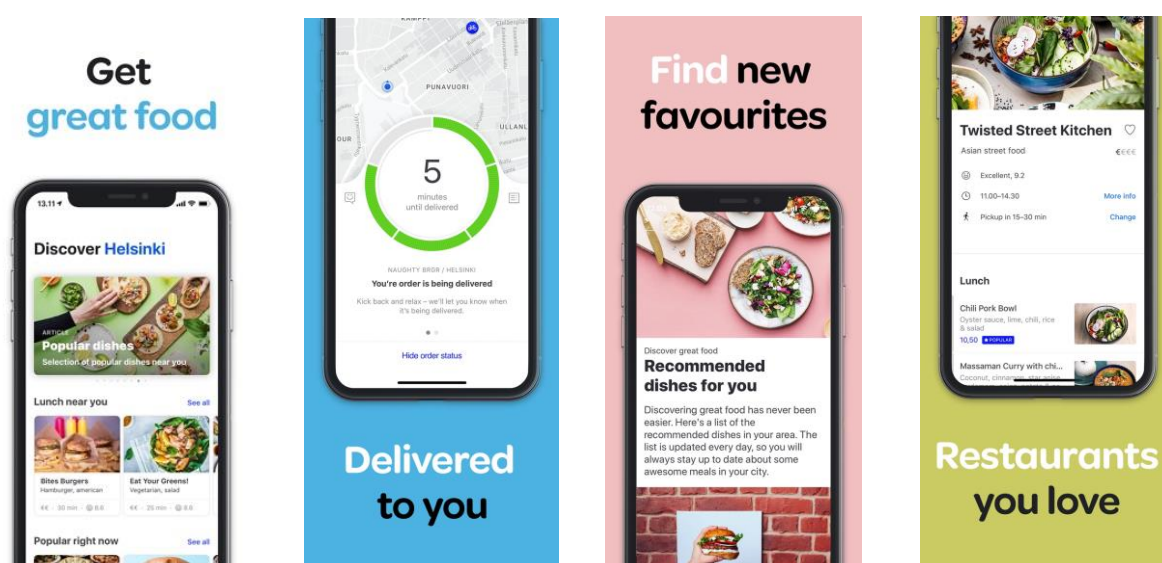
Get
great food

13.11

Discover Helsinki

ARTICLE
Popular dishes
Selection of popular dishes near you

Lunch near you
See all

Bites Burgers
Hamburger, american
€€ · 30 min · 8.6

Eat Your Greens!
Vegetarian, salad
€€ · 25 min · 8.6

Popular right now
See all

PUNAVUORI
ULLANL

5
minutes
until delivered

NAUGHTY BRGR / HELSINKI
You're order is being delivered
Kick back and relax – we'll let you know when it's being delivered.

Hide order status

Delivered
to you

Find new
favourites

Discover great food
Recommended dishes for you
Discovering great food has never been easier. Here's a list of the recommended dishes in your area. The list is updated every day, so you will always stay up to date about some awesome meals in your city.

Twisted Street Kitchen
Asian street food
€€€€
Excellent, 9.2
11.00–14.30
More info
Pickup in 15–30 min
Change

Lunch

Chili Pork Bowl
Oyster sauce, lime, chili, rice & salad
10,50
POPULAR

Massaman Curry with chi...
Coconut, cinnam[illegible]

Restaurants
you love